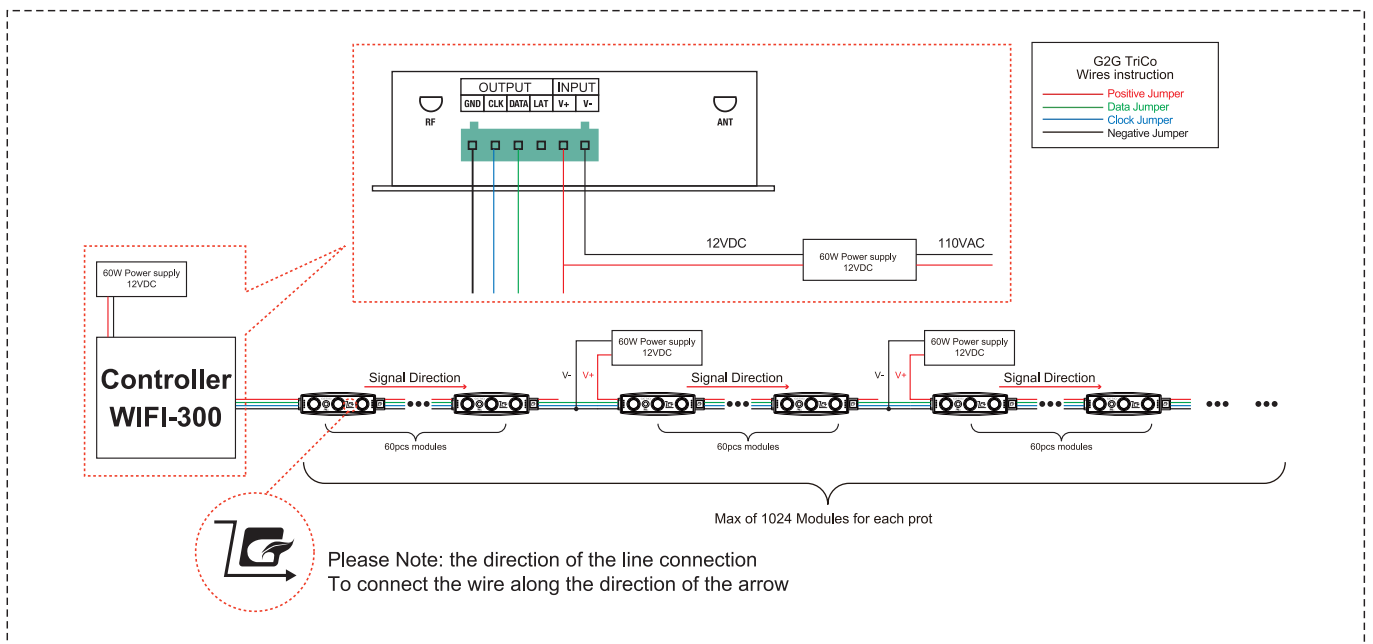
OUTPUT INPUT
GND CLK DATA LAT V+ V-
RF
ANT

G2G TriCo
Wires instruction
Positive Jumper
Data Jumper
Clock Jumper
Negative Jumper

12VDC
60W Power supply
12VDC
110VAC

60W Power supply
12VDC

Controller
WIFI-300

Signal Direction
60pcs modules

60W Power supply
12VDC
V-
V+
Signal Direction
60pcs modules

60W Power supply
12VDC
V-
V+
Signal Direction
60pcs modules

Max of 1024 Modules for each prot

Please Note: the direction of the line connection
To connect the wire along the direction of the arrow